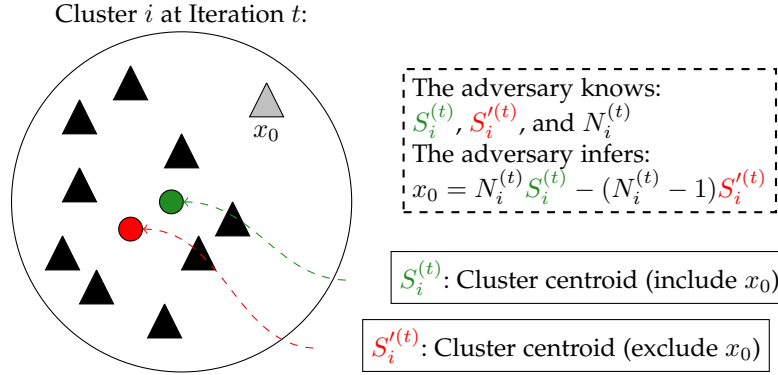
Cluster $i$ at Iteration $t$:

$x_0$

The adversary knows:
$S_i^{(t)}$, $S_i'^{(t)}$, and $N_i^{(t)}$
The adversary infers:
$x_0 = N_i^{(t)} S_i^{(t)} - (N_i^{(t)} - 1) S_i'^{(t)}$

$S_i^{(t)}$: Cluster centroid (include $x_0$)

$S_i'^{(t)}$: Cluster centroid (exclude $x_0$)